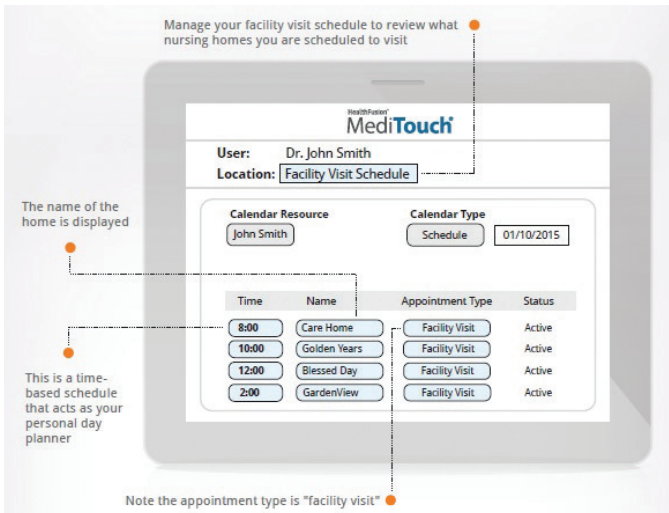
Manage your facility visit schedule to review what nursing homes you are scheduled to visit

HealthFusion®
MediTouch®

User: Dr. John Smith
Location: Facility Visit Schedule

The name of the home is displayed

Calendar Resource
John Smith

Calendar Type
Schedule
01/10/2015

| Time | Name | Appointment Type | Status |
|---|---|---|---|
| 8:00 | Care Home | Facility Visit | Active |
| 10:00 | Golden Years | Facility Visit | Active |
| 12:00 | Blessed Day | Facility Visit | Active |
| 2:00 | GardenView | Facility Visit | Active |

This is a time-based schedule that acts as your personal day planner

Note the appointment type is "facility visit"